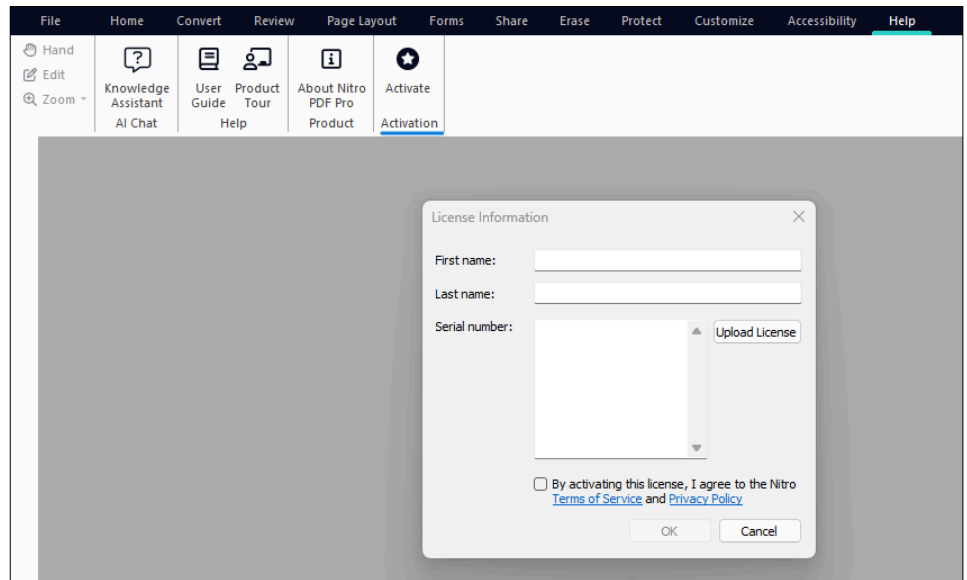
File Home Convert Review Page Layout Forms Share Erase Protect Customize Accessibility Help

Hand
Edit
Zoom

Knowledge Assistant
AI Chat

User Guide
Product Tour
Help

About Nitro PDF Pro
Product

Activate
Activation

License Information

First name:

Last name:

Serial number:

Upload License

By activating this license, I agree to the Nitro Terms of Service and Privacy Policy

OK

Cancel